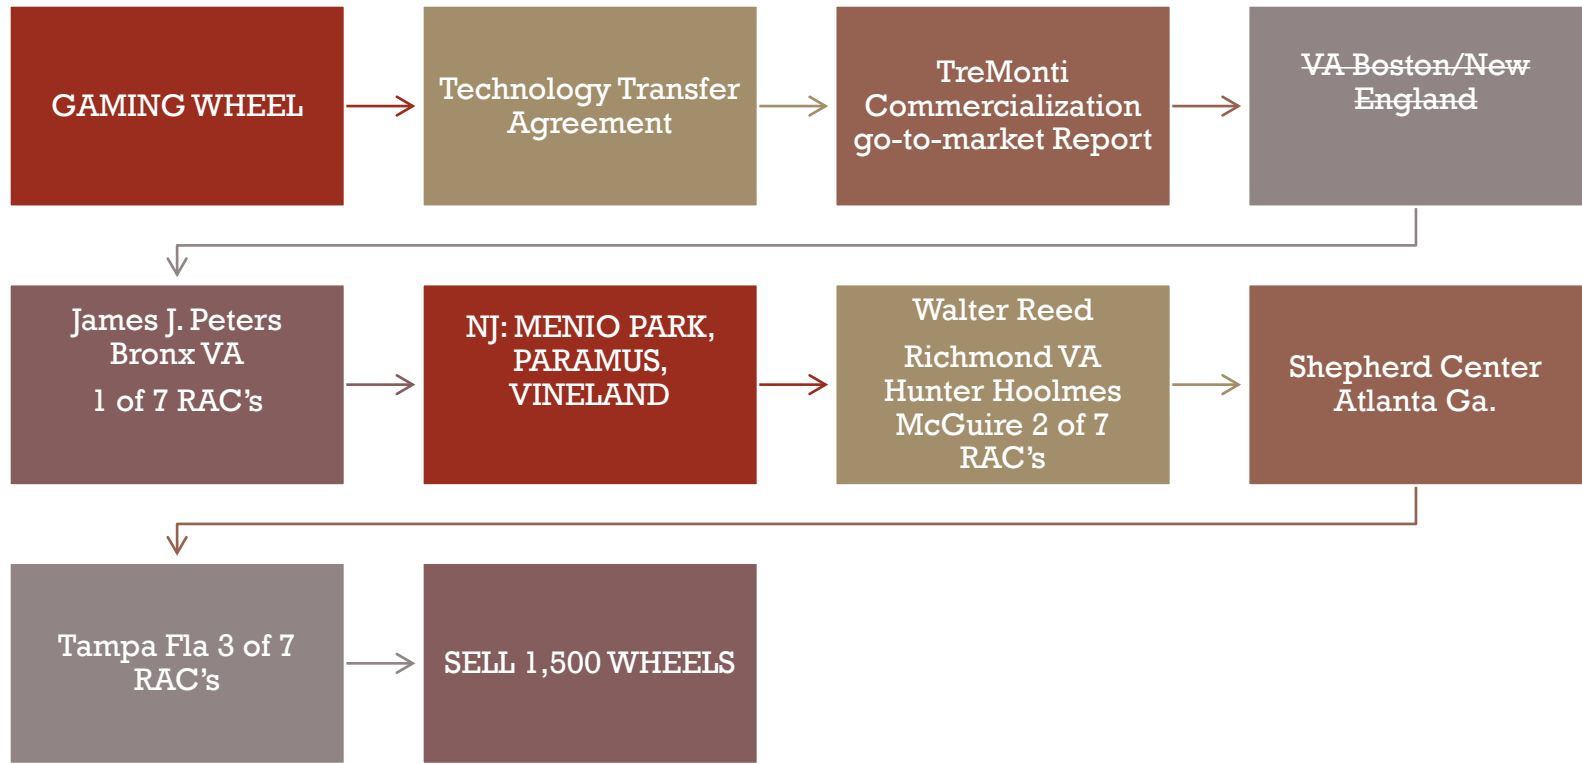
GAMING WHEEL

Technology Transfer Agreement

TreMonti Commercialization go-to-market Report

~~VA Boston/New England~~

James J. Peters Bronx VA

1 of 7 RAC's

NJ: MENIO PARK, PARAMUS, VINELAND

Walter Reed

Richmond VA Hunter Hoolmes McGuire 2 of 7 RAC's

Shepherd Center Atlanta Ga.

Tampa Fla 3 of 7 RAC's

SELL 1,500 WHEELS